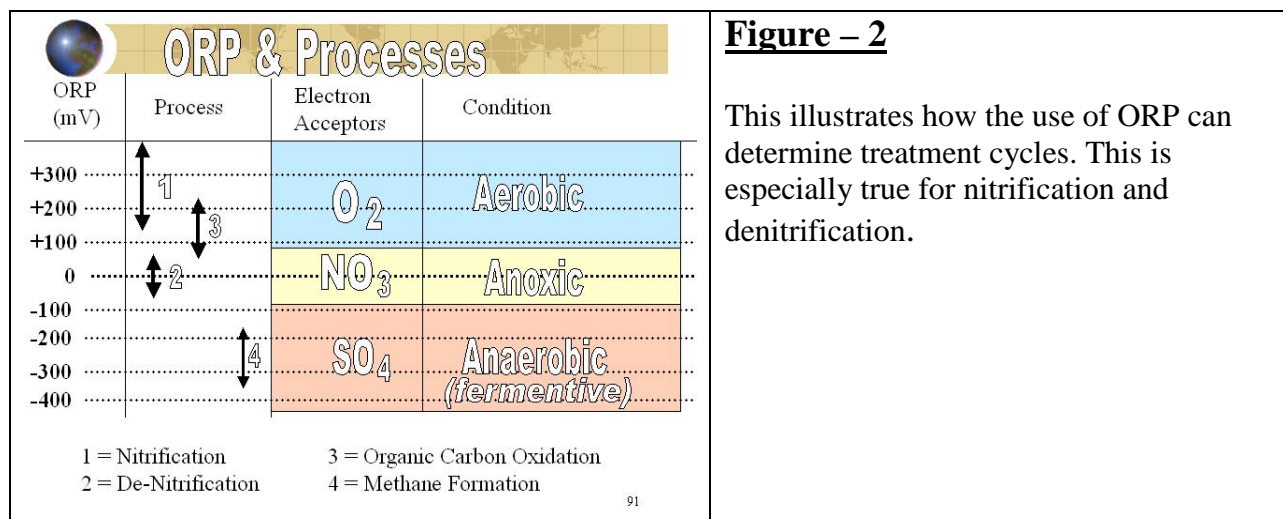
ORP & Processes

| ORP (mV) | Process | Electron Acceptors | Condition |
|---|---|---|---|
| +300 | 1 | $O_2$ | Aerobic |
| +200 | 3 | | |
| +100 | | | |
| 0 | 2 | $NO_3$ | Anoxic |
| -100 | | | |
| -200 | 4 | $SO_4$ | Anaerobic (fermentive) |
| -300 | | | |
| -400 | | | |

1 = Nitrification
2 = De-Nitrification
3 = Organic Carbon Oxidation
4 = Methane Formation

91

**Figure – 2**

This illustrates how the use of ORP can determine treatment cycles. This is especially true for nitrification and denitrification.